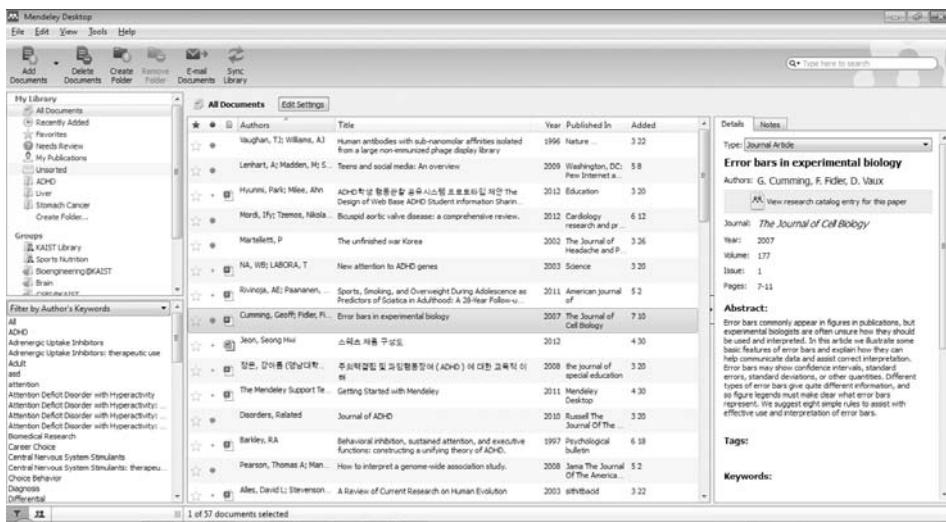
Mendeley Desktop

File Edit View Tools Help

Add Documents | Delete Documents | Create Folder | Remove Folder | E-mail Documents | Sync Library

Type here to search

My Library
All Documents
Recently Added
Favorites
Needs Review
My Publications
Unsorted
ADHD
Liver
Stomach Cancer
Create Folder...

Groups
KAIST Library
Sports Nutrition
Bioengineering@KAIST
Brain
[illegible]

Filter by Author's Keywords
All
ADHD
Adrenergic Uptake Inhibitors
Adrenergic Uptake Inhibitors: therapeutic use
Adult
and
attention
Attention Deficit Disorder with Hyperactivity
Attention Deficit Disorder with Hyperactivity:
Attention Deficit Disorder with Hyperactivity:
Attention Deficit Disorder with Hyperactivity:
Biomedical Research
Career Choice
Central Nervous System Stimulants
Central Nervous System Stimulants: therapeu...
Choice Behavior
Diagnosis
Differential

All Documents | Edit Settings

| Authors | Title | Year | Published In | Added |
|---|---|---|---|---|
| Vaughan, TJ; Williams, AJ | Human antibodies with sub-nanomolar affinities isolated from a large non-immunized phage display library | 1996 | Nature ... | 3 22 |
| Lenhart, A; Madden, M; S... | Teens and social media: An overview | 2009 | Washington, DC: Pew Internet a... | 5 8 |
| Hyunmi, Park; Milee, Ahn | ADHD학생 행동관찰 공유시스템 프로토타입 제안 The Design of Web Base ADHD Student information Sharin... | 2012 | Education | 3 20 |
| Mordi, Ify; Tzemos, Nikola... | Bicuspid aortic valve disease: a comprehensive review. | 2012 | Cardiology research and pr... | 6 12 |
| Martelletti, P | The unfinished war Korea | 2002 | The Journal of Headache and P... | 3 26 |
| NA, WB; LABORA, T | New attention to ADHD genes | 2003 | Science | 3 20 |
| Rivinoja, AE; Paananen, ... | Sports, Smoking, and Overweight During Adolescence as Predictors of Sciatica in Adulthood: A 28-Year Follow-u... | 2011 | American journal of | 5 2 |
| Cumming, Geoff; Fidler, Fi... | Error bars in experimental biology | 2007 | The Journal of Cell Biology | 7 10 |
| Jeon, Seong Hwi | 스워스 제품 구성도 | 2012 | | 4 30 |
| 장윤, 강이름 (양남대학... | 주의력결핍 및 과잉행동장애 (ADHD) 에 대한 교육적 이해 | 2008 | the journal of special education | 3 20 |
| The Mendeley Support Te... | Getting Started with Mendeley | 2011 | Mendeley Desktop | 4 30 |
| Disorders, Related | Journal of ADHD | 2010 | Russell The Journal Of The ... | 3 20 |
| Barkley, RA | Behavioral inhibition, sustained attention, and executive functions: constructing a unifying theory of ADHD. | 1997 | Psychological bulletin | 6 18 |
| Pearson, Thomas A; Man... | How to interpret a genome-wide association study. | 2008 | Jama The Journal Of The America... | 5 2 |
| Alles, David L; Stevenson... | A Review of Current Research on Human Evolution | 2003 | stthttbacld | 3 22 |

Details | Notes

Type: Journal Article

Error bars in experimental biology

Authors: G. Cumming, F. Fidler, D. Vaux

View research catalog entry for this paper

Journal: The Journal of Cell Biology
Year: 2007
Volume: 177
Issue: 1
Pages: 7-11

Abstract:
Error bars commonly appear in figures in publications, but experimental biologists are often unsure how they should be used and interpreted. In this article we illustrate some basic features of error bars and explain how they can help communicate data and assist correct interpretation. Error bars may show confidence intervals, standard errors, standard deviations, or other quantities. Different types of error bars give quite different information, and so figure legends must make clear what error bars represent. We suggest eight simple rules to assist with effective use and interpretation of error bars.

Tags:

Keywords:

1 of 57 documents selected